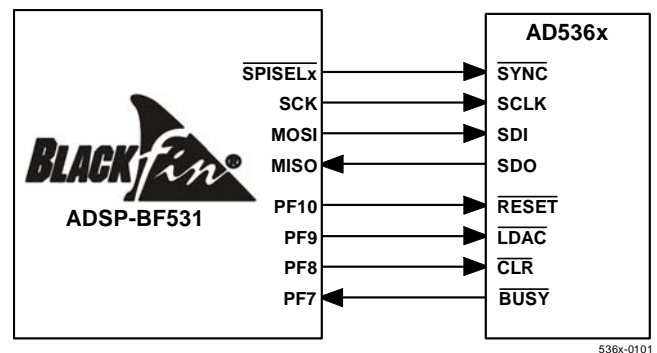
BLACKfin

ADSP-BF531

$\overline{\text{SPISELx}}$
SCK
MOSI
MISO
PF10
PF9
PF8
PF7

AD536x

$\overline{\text{SYNC}}$
SCLK
SDI
SDO
$\overline{\text{RESET}}$
$\overline{\text{LDAC}}$
$\overline{\text{CLR}}$
$\overline{\text{BUSY}}$

536x-0101